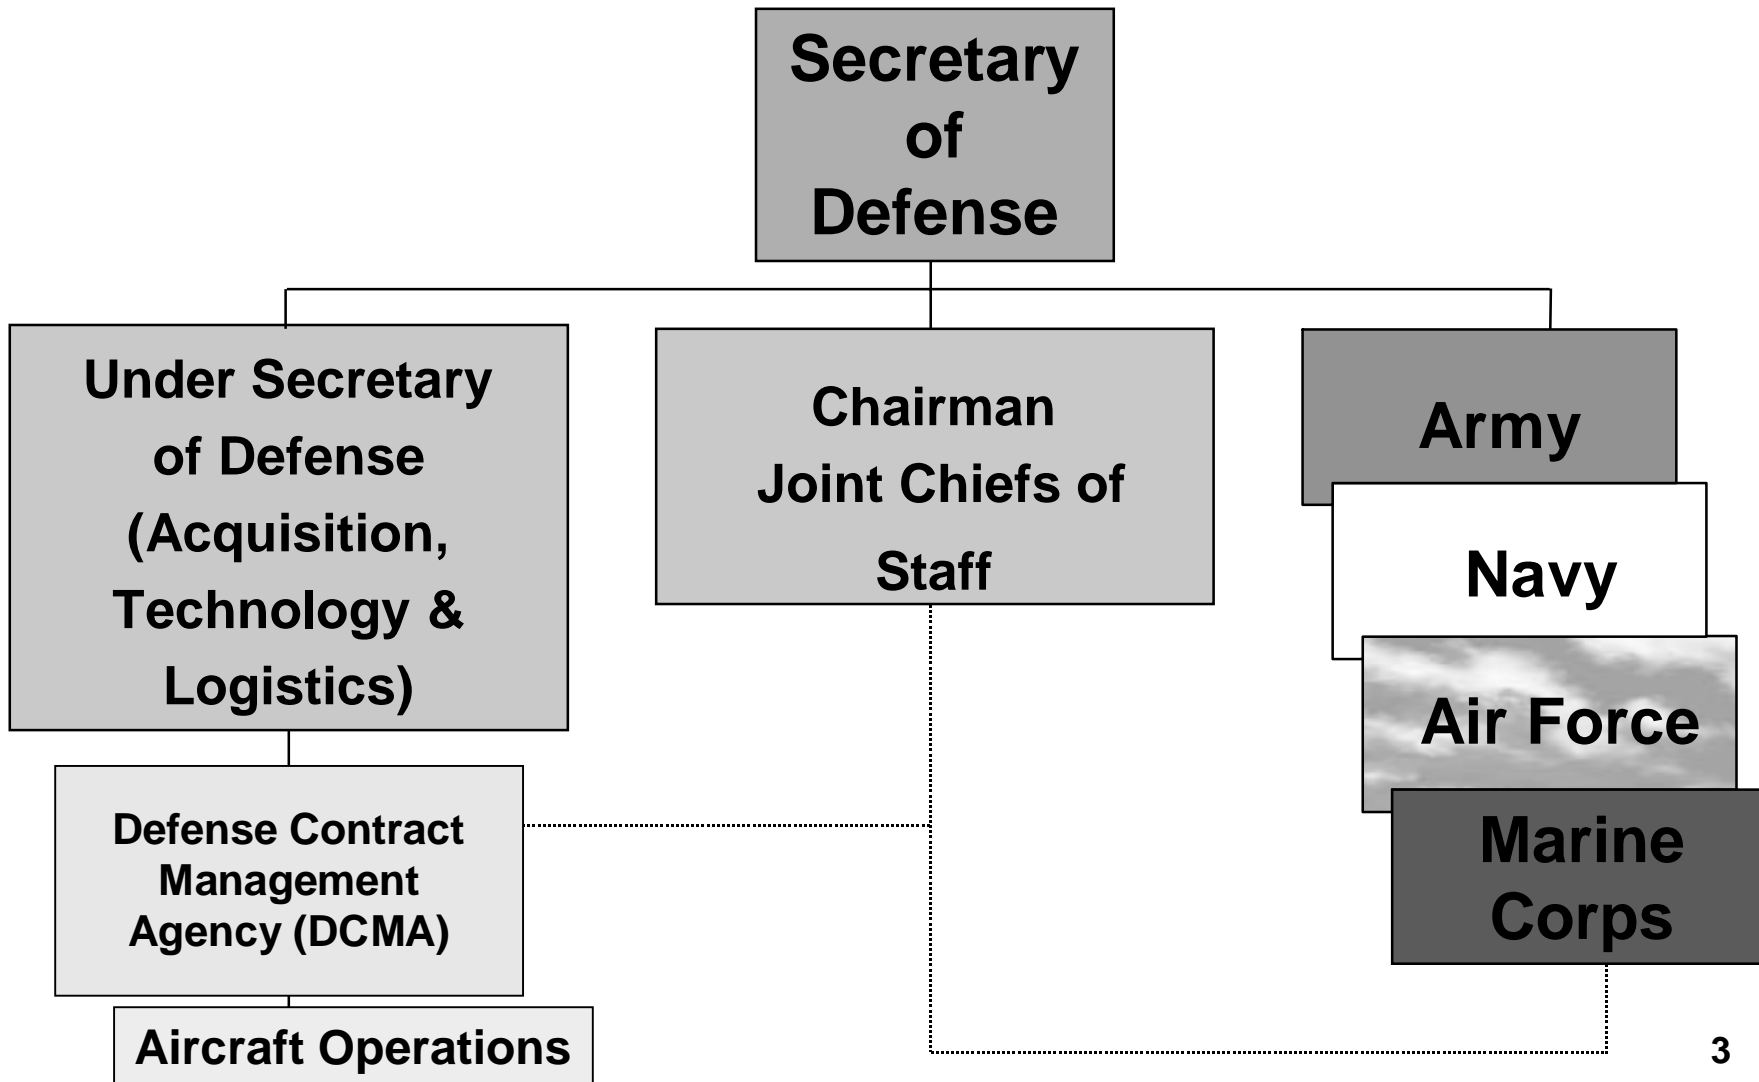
Secretary of Defense

Under Secretary of Defense (Acquisition, Technology & Logistics)

Chairman Joint Chiefs of Staff

Army

Navy

Air Force

Marine Corps

Defense Contract Management Agency (DCMA)

Aircraft Operations

3